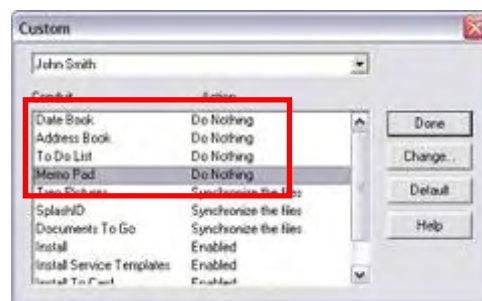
Custom

John Smith

Conduit | Action
Date Book | Do Nothing
Address Book | Do Nothing
To Do List | Do Nothing
Memo Pad | Do Nothing
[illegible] Pictures | Synchronize the files
SplashID | Synchronize the files
Documents To Go | Synchronize the files
Install | Enabled
Install Service Templates | Enabled
Install To Card | Enabled

Done
Change...
Default
Help